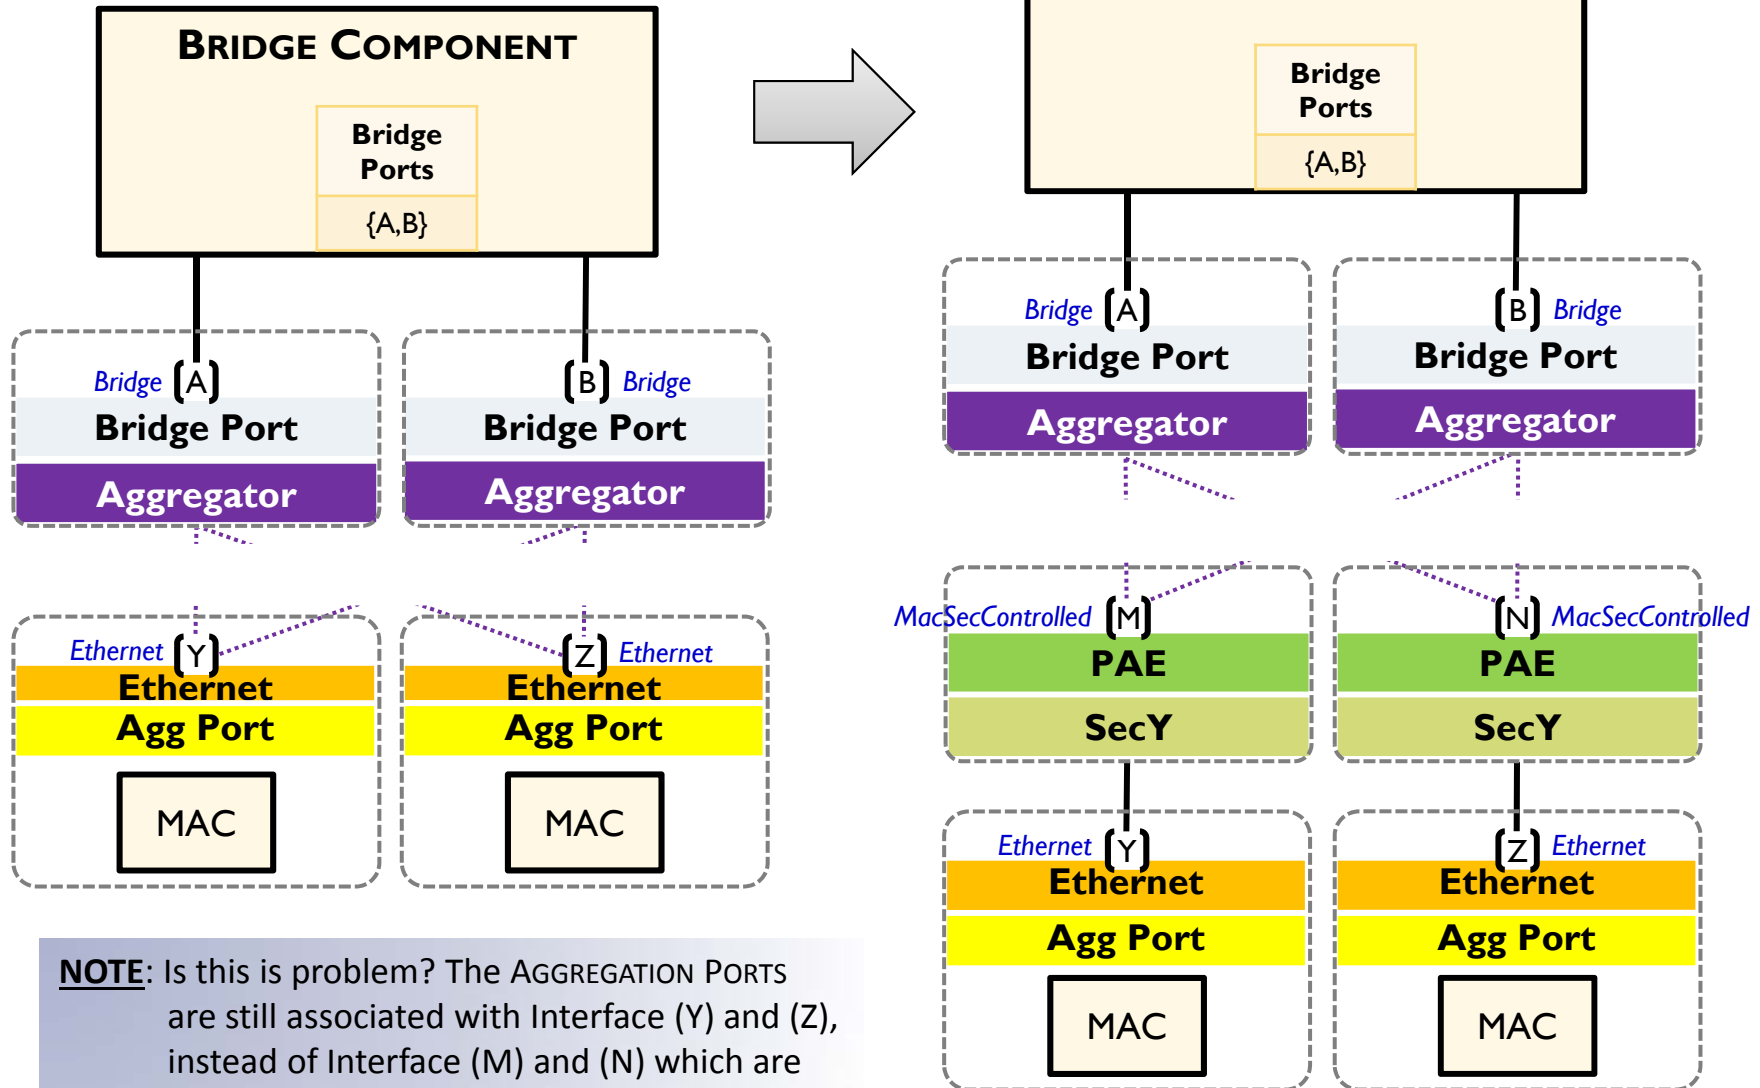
BRIDGE COMPONENT

Bridge Ports

{A,B}

Bridge A
Bridge Port
Aggregator

B Bridge
Bridge Port
Aggregator

Ethernet Y
Ethernet
Agg Port
MAC

Z Ethernet
Ethernet
Agg Port
MAC

NOTE: Is this is problem? The AGGREGATION PORTS are still associated with Interface (Y) and (Z), instead of Interface (M) and (N) which are

Bridge Ports

{A,B}

Bridge A
Bridge Port
Aggregator

B Bridge
Bridge Port
Aggregator

MacSecControlled M
PAE
SecY

N MacSecControlled
PAE
SecY

Ethernet Y
Ethernet
Agg Port
MAC

Z Ethernet
Ethernet
Agg Port
MAC